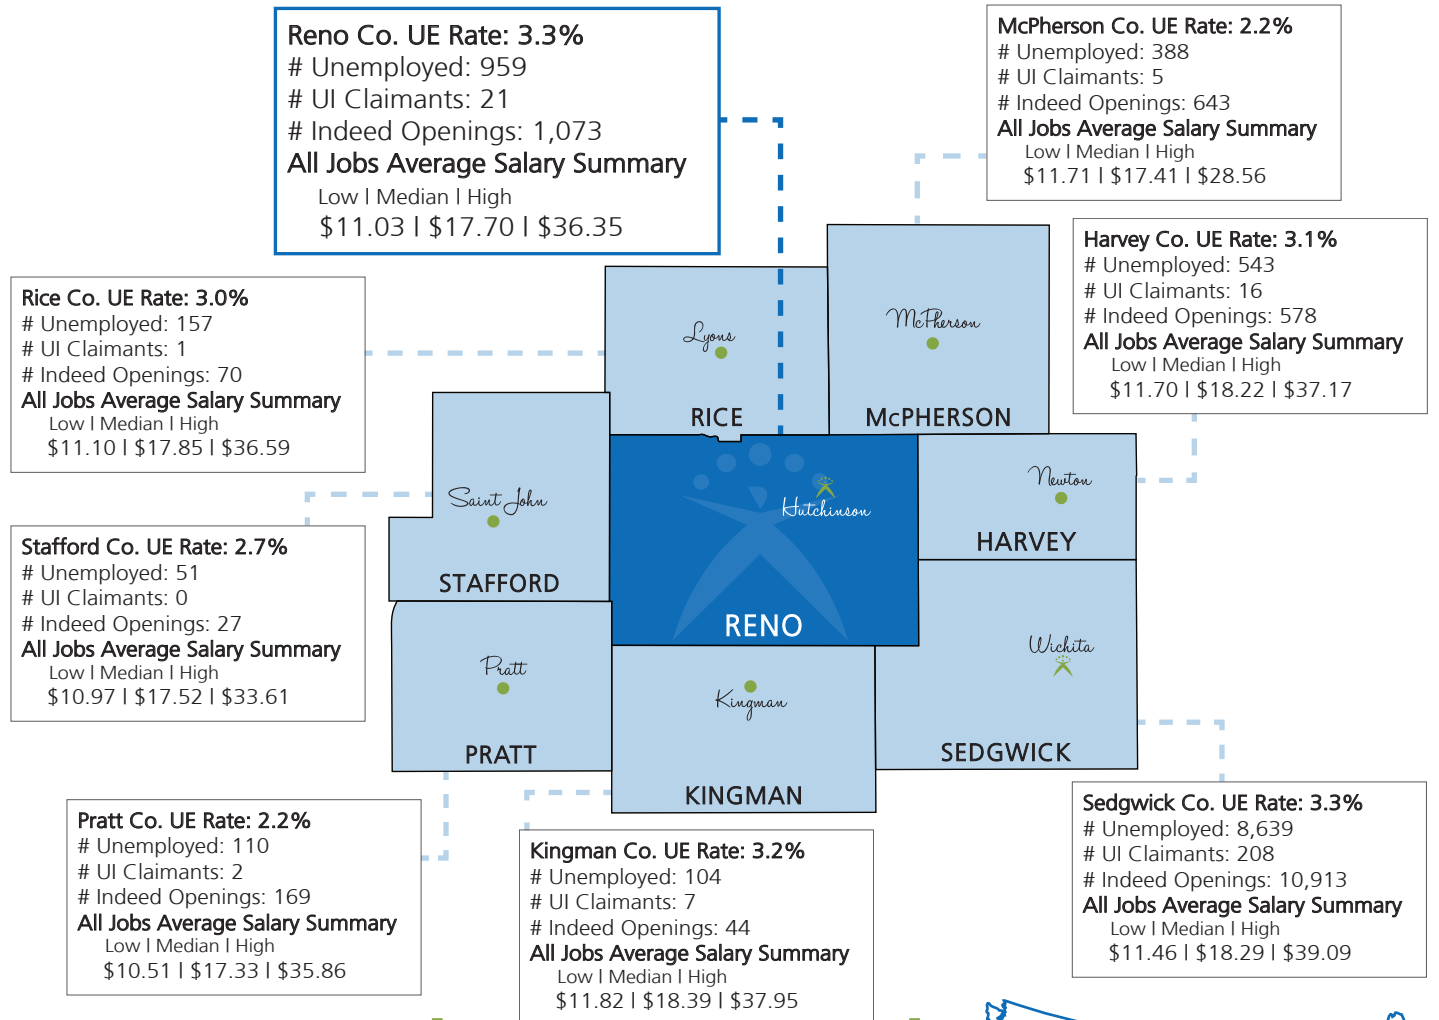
Reno Co. UE Rate: 3.3%
# Unemployed: 959
# UI Claimants: 21
# Indeed Openings: 1,073
All Jobs Average Salary Summary
Low | Median | High
$11.03 | $17.70 | $36.35

McPherson Co. UE Rate: 2.2%
# Unemployed: 388
# UI Claimants: 5
# Indeed Openings: 643
All Jobs Average Salary Summary
Low | Median | High
$11.71 | $17.41 | $28.56

Harvey Co. UE Rate: 3.1%
# Unemployed: 543
# UI Claimants: 16
# Indeed Openings: 578
All Jobs Average Salary Summary
Low | Median | High
$11.70 | $18.22 | $37.17

Rice Co. UE Rate: 3.0%
# Unemployed: 157
# UI Claimants: 1
# Indeed Openings: 70
All Jobs Average Salary Summary
Low | Median | High
$11.10 | $17.85 | $36.59

Lyons
RICE
McPherson
McPHERSON
Saint John
Hutchinson
Newton
HARVEY
STAFFORD
RENO
Pratt
Wichita
Kingman
PRATT
SEDGWICK
KINGMAN

Stafford Co. UE Rate: 2.7%
# Unemployed: 51
# UI Claimants: 0
# Indeed Openings: 27
All Jobs Average Salary Summary
Low | Median | High
$10.97 | $17.52 | $33.61

Pratt Co. UE Rate: 2.2%
# Unemployed: 110
# UI Claimants: 2
# Indeed Openings: 169
All Jobs Average Salary Summary
Low | Median | High
$10.51 | $17.33 | $35.86

Kingman Co. UE Rate: 3.2%
# Unemployed: 104
# UI Claimants: 7
# Indeed Openings: 44
All Jobs Average Salary Summary
Low | Median | High
$11.82 | $18.39 | $37.95

Sedgwick Co. UE Rate: 3.3%
# Unemployed: 8,639
# UI Claimants: 208
# Indeed Openings: 10,913
All Jobs Average Salary Summary
Low | Median | High
$11.46 | $18.29 | $39.09